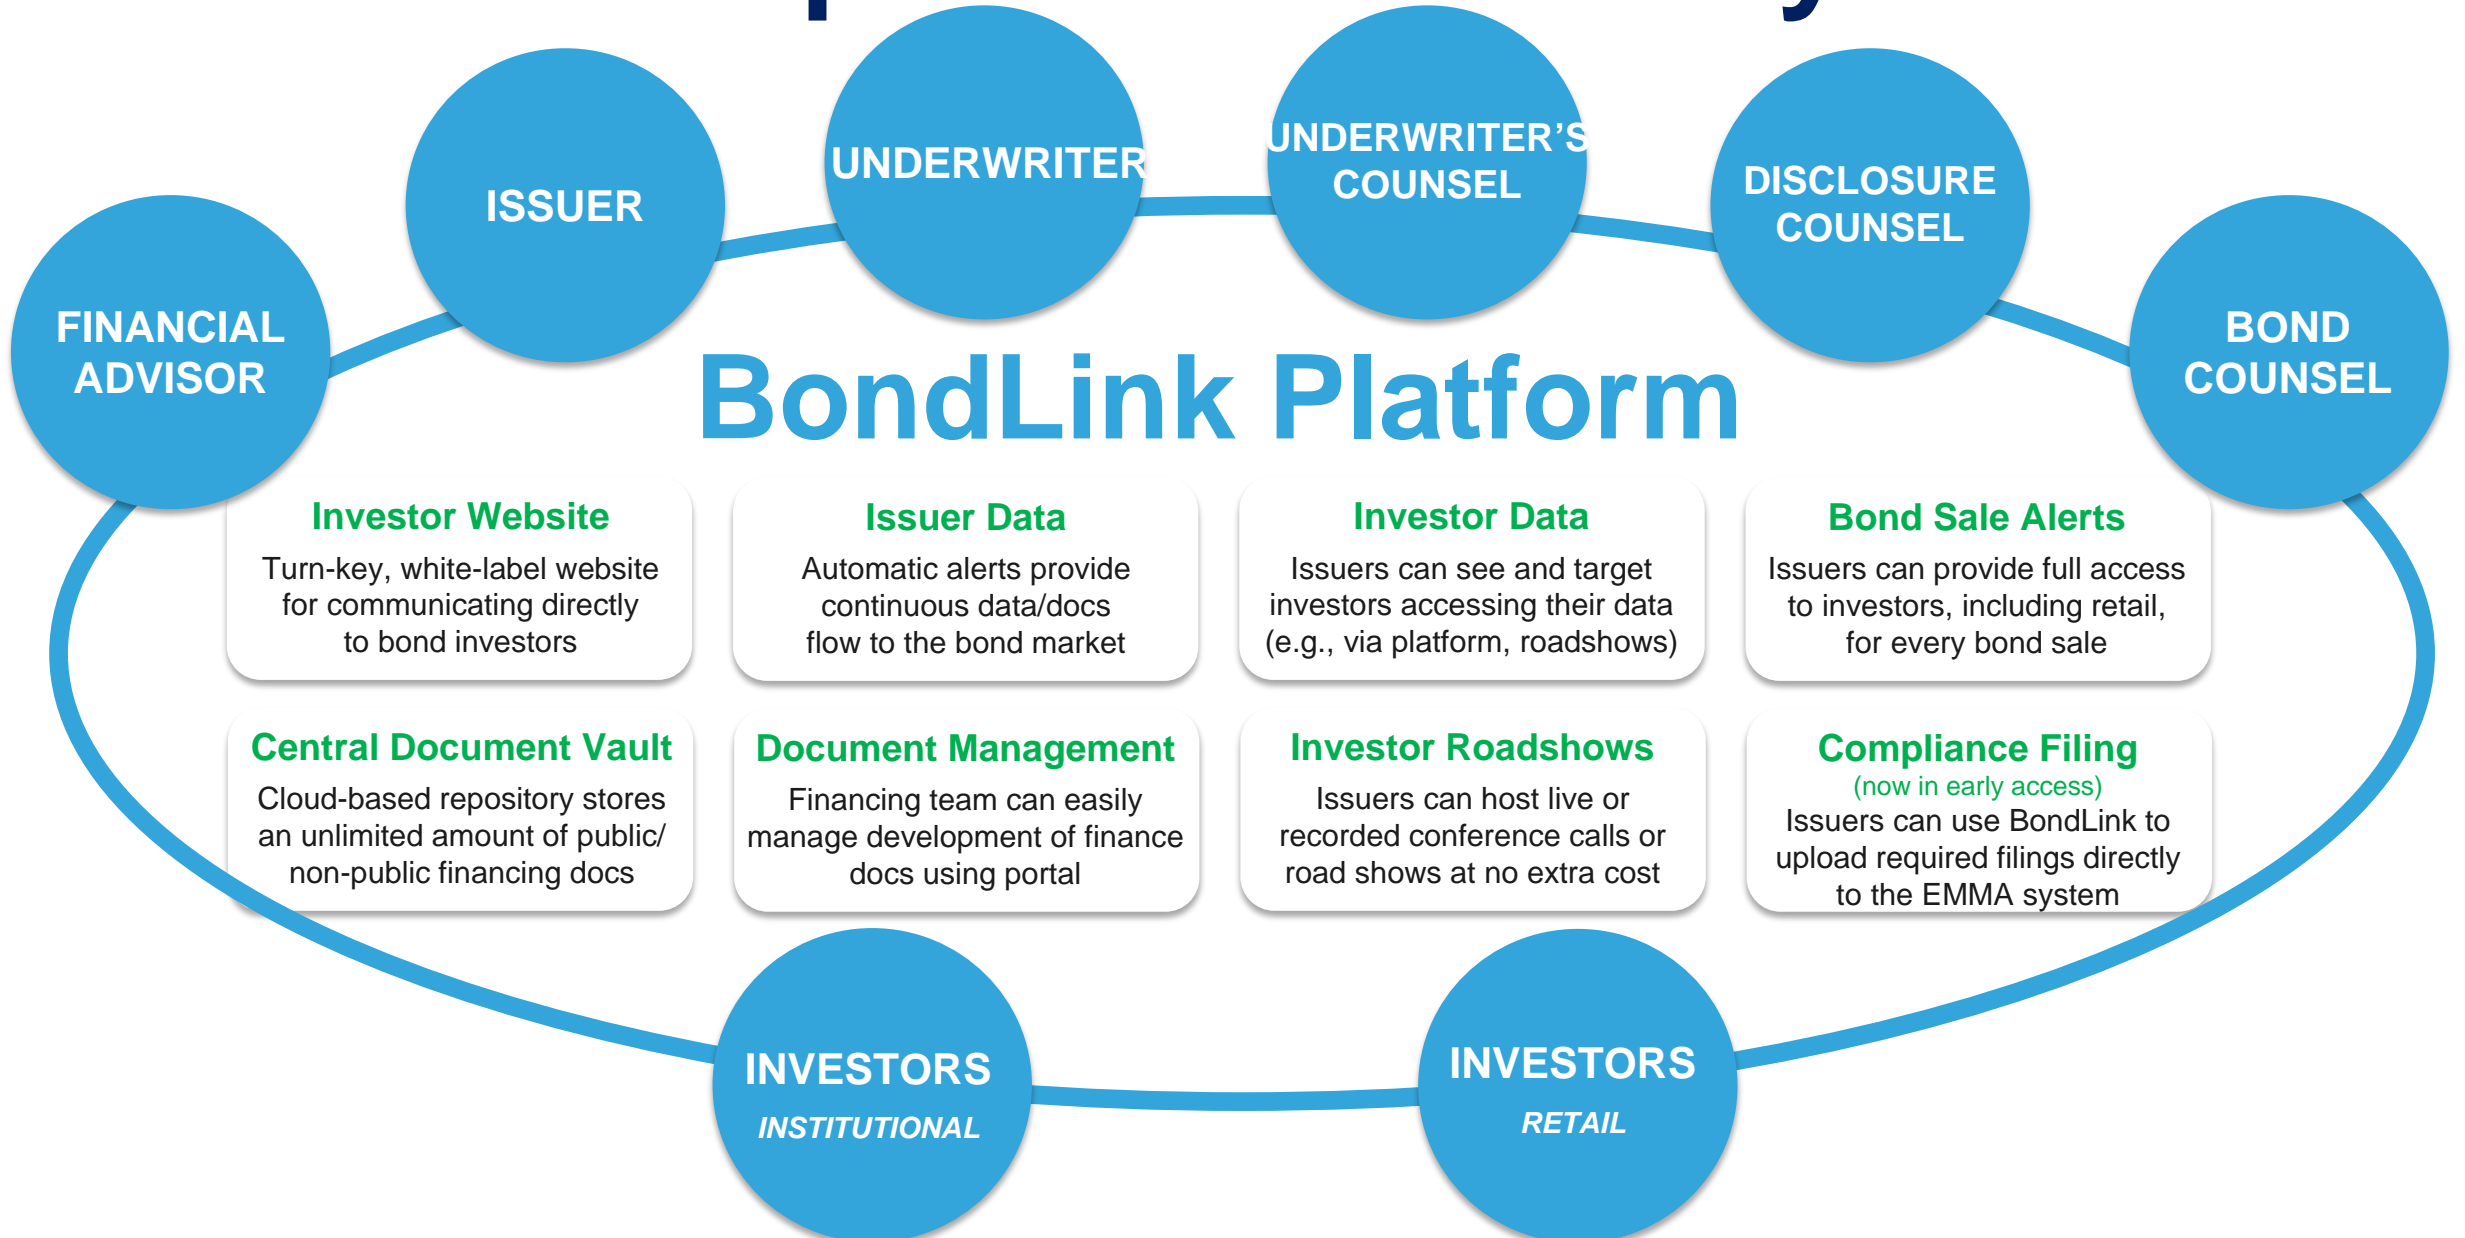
FINANCIAL ADVISOR

ISSUER

UNDERWRITER

UNDERWRITER'S COUNSEL

DISCLOSURE COUNSEL

BOND COUNSEL

BondLink Platform

Investor Website
Turn-key, white-label website for communicating directly to bond investors

Issuer Data
Automatic alerts provide continuous data/docs flow to the bond market

Investor Data
Issuers can see and target investors accessing their data (e.g., via platform, roadshows)

Bond Sale Alerts
Issuers can provide full access to investors, including retail, for every bond sale

Central Document Vault
Cloud-based repository stores an unlimited amount of public/ non-public financing docs

Document Management
Financing team can easily manage development of finance docs using portal

Investor Roadshows
Issuers can host live or recorded conference calls or road shows at no extra cost

Compliance Filing
(now in early access)
Issuers can use BondLink to upload required filings directly to the EMMA system

INVESTORS
INSTITUTIONAL

INVESTORS
RETAIL